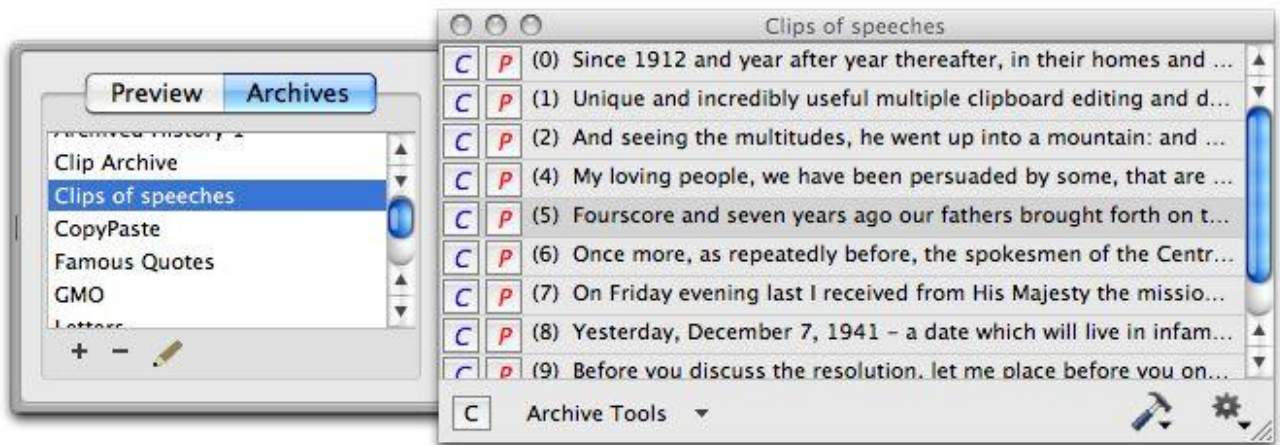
Preview
Archives

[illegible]
Clip Archive
Clips of speeches
CopyPaste
Famous Quotes
GMO
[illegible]

+ −

Clips of speeches

C P (0) Since 1912 and year after year thereafter, in their homes and ...
C P (1) Unique and incredibly useful multiple clipboard editing and d...
C P (2) And seeing the multitudes, he went up into a mountain: and ...
C P (4) My loving people, we have been persuaded by some, that are ...
C P (5) Fourscore and seven years ago our fathers brought forth on t...
C P (6) Once more, as repeatedly before, the spokesmen of the Centr...
C P (7) On Friday evening last I received from His Majesty the missio...
C P (8) Yesterday, December 7, 1941 – a date which will live in infam...
C P (9) Before you discuss the resolution, let me place before you on...

C Archive Tools